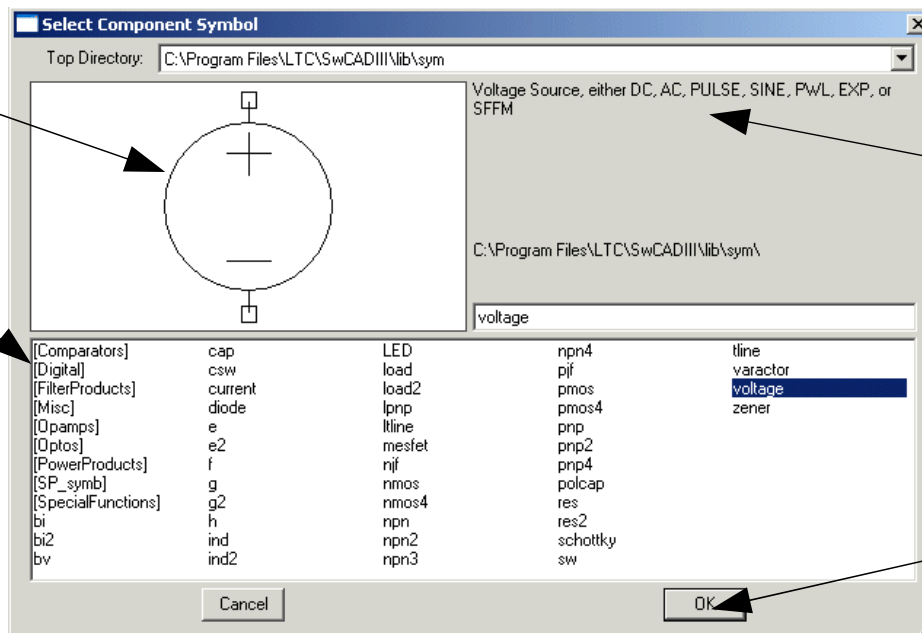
Select Component Symbol

Top Directory: C:\Program Files\LTC\SwCADIII\lib\sym

Voltage Source, either DC, AC, PULSE, SINE, PWL, EXP, or SFFM

C:\Program Files\LTC\SwCADIII\lib\sym\

voltage

[Comparators]
[Digital]
[FilterProducts]
[Misc]
[Opamps]
[Optos]
[PowerProducts]
[SP_symb]
[SpecialFunctions]
bi
bi2
bv

cap
csw
current
diode
e
e2
f
g
g2
h
ind
ind2

LED
load
load2
lpnp
ltline
mesfet
njf
nmos
nmos4
npn
npn2
npn3

npn4
pjf
pmos
pmos4
pnp
pnp2
pnp4
polcap
res
res2
schottky
sw

tline
varactor
voltage
zener

Cancel

OK